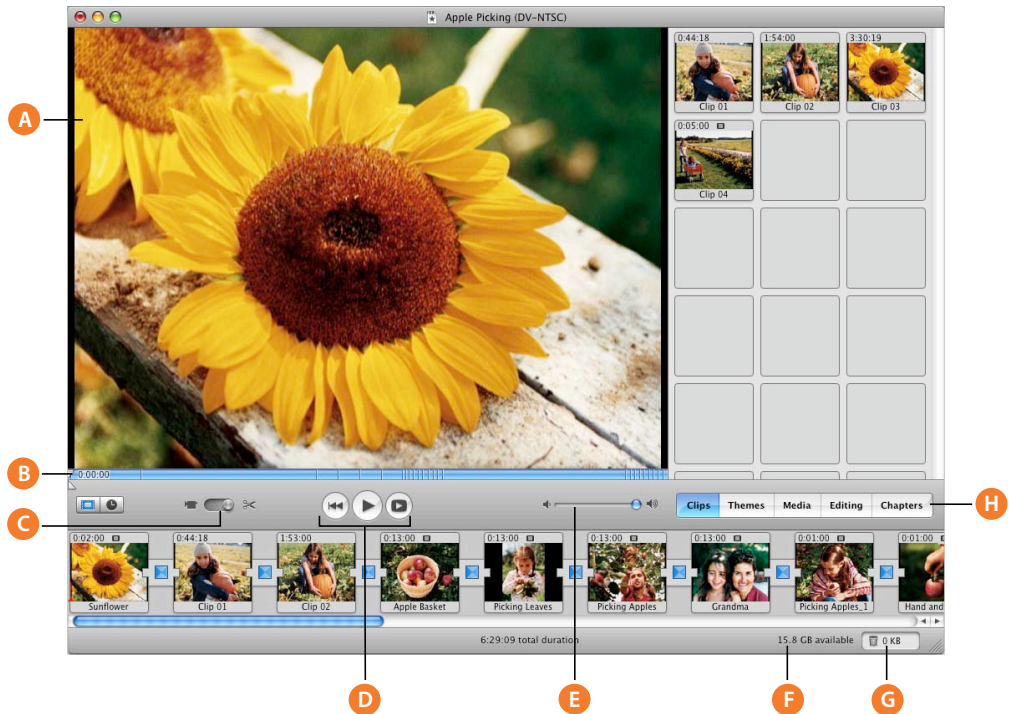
Apple Picking (DV-NTSC)

A

0:44:18
Clip 01

1:54:00
Clip 02

3:30:19
Clip 03

0:05:00
Clip 04

B

0:00:00

C

D

E

Clips | Themes | Media | Editing | Chapters

H

0:02:00
Sunflower

0:44:18
Clip 01

1:53:00
Clip 02

0:13:00
Apple Basket

0:13:00
Picking Leaves

0:13:00
Picking Apples

0:13:00
Grandma

0:01:00
Picking Apples_1

0:01:00
Hand and

6:29:09 total duration

15.8 GB available

0 KB

F

G